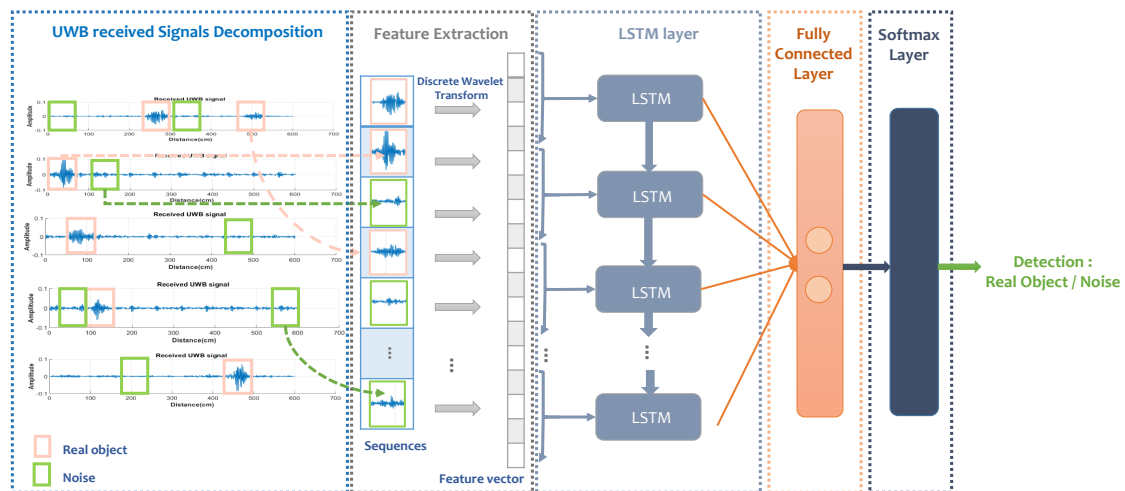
UWB received Signals Decomposition

Received UWB signal
Amplitude
0.1
0
-0.1
0 100 200 300 400 500 600 700
Distance(cm)

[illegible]
Amplitude
0.1
0
-0.1
0 100 200 300 400 500 600 700
Distance(cm)

Received UWB signal
Amplitude
0.1
0
-0.1
0 100 200 300 400 500 600 700
Distance(cm)

Received UWB signal
Amplitude
0.1
0
-0.1
0 100 200 300 400 500 600 700
Distance(cm)

Received UWB signal
Amplitude
0.1
0
-0.1
0 100 200 300 400 500 600 700
Distance(cm)

Real object

Noise

Feature Extraction

Discrete Wavelet Transform

Sequences

Feature vector

LSTM layer

LSTM

LSTM

LSTM

LSTM

Fully Connected Layer

Softmax Layer

Detection : Real Object / Noise